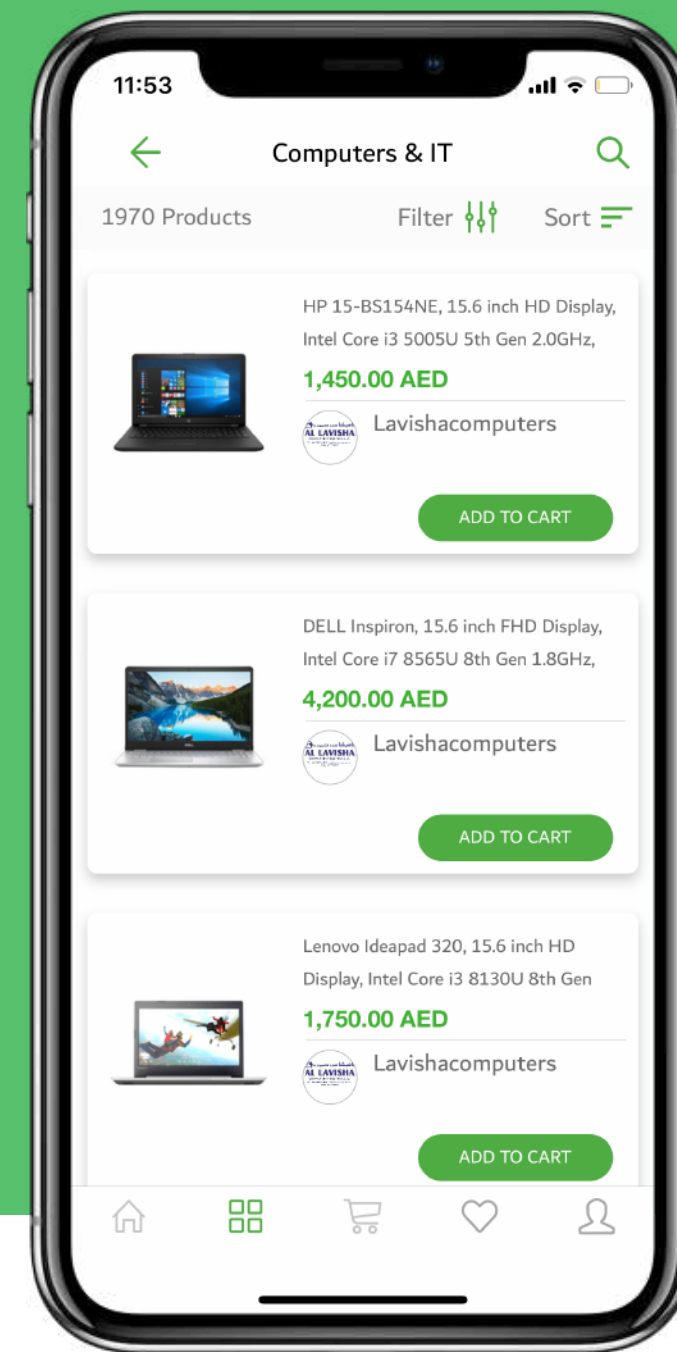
11:53

Computers & IT

1970 Products Filter Sort

HP 15-BS154NE, 15.6 inch HD Display, Intel Core i3 5005U 5th Gen 2.0GHz,

1,450.00 AED

AL LAVISHA

Lavishacomputers

ADD TO CART

DELL Inspiron, 15.6 inch FHD Display, Intel Core i7 8565U 8th Gen 1.8GHz,

4,200.00 AED

AL LAVISHA

Lavishacomputers

ADD TO CART

Lenovo Ideapad 320, 15.6 inch HD Display, Intel Core i3 8130U 8th Gen

1,750.00 AED

AL LAVISHA

Lavishacomputers

ADD TO CART